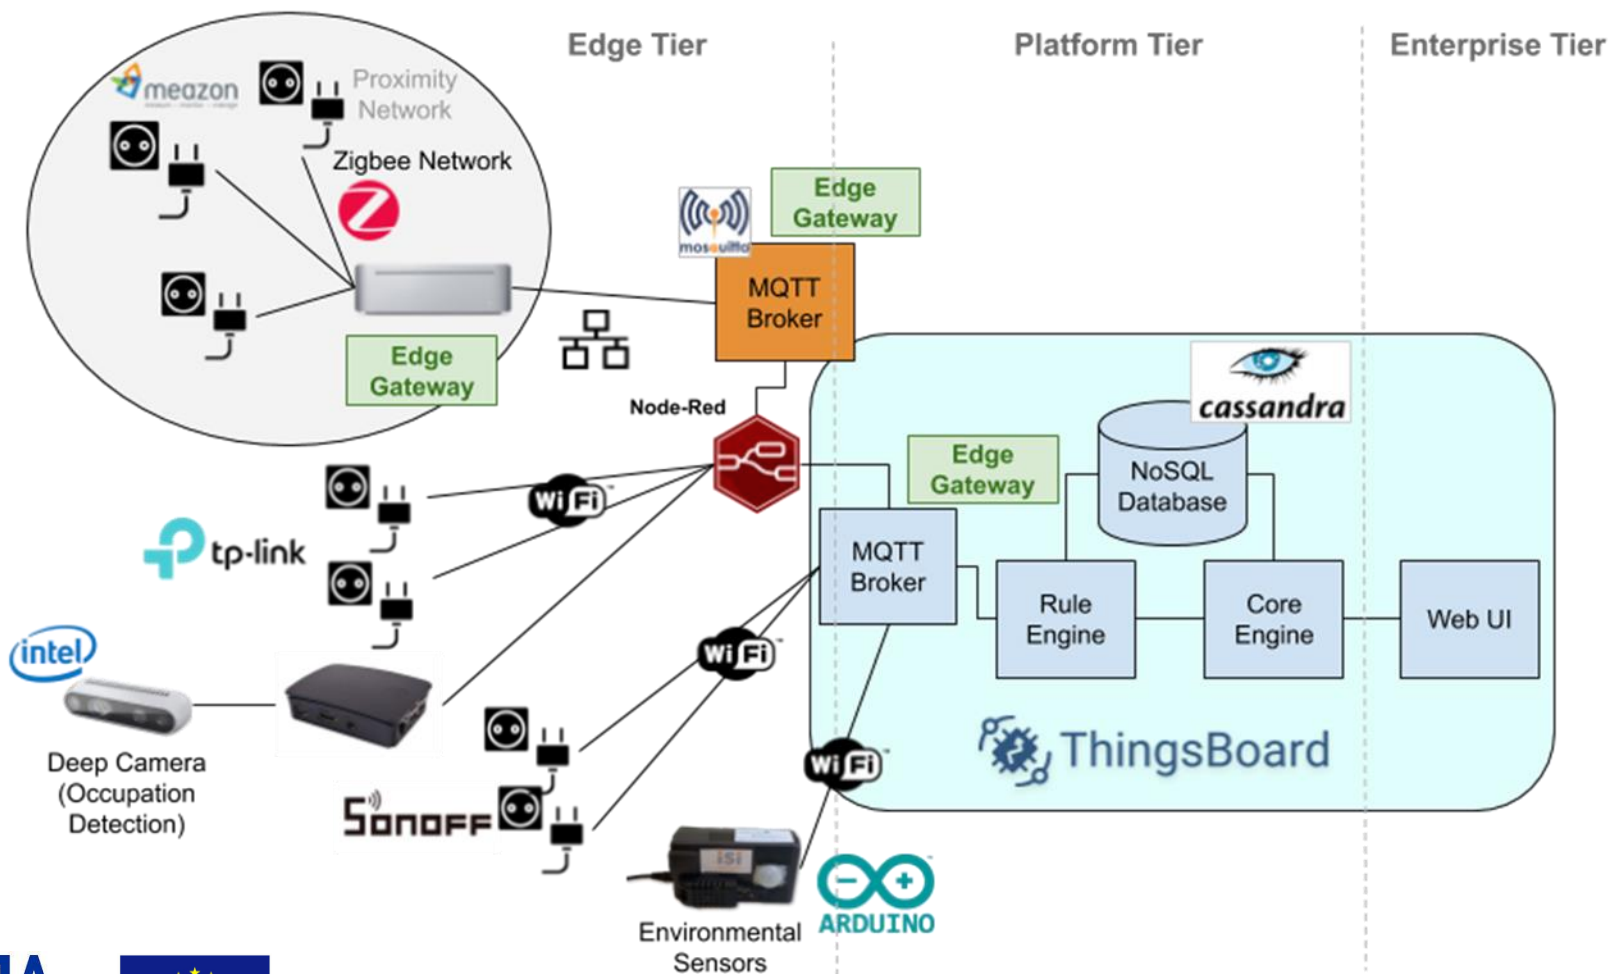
Edge Tier

Platform Tier

Enterprise Tier

meazon

Proximity Network

Zigbee Network

Edge Gateway

mosquitto

Edge Gateway

MQTT Broker

Node-Red

Wi Fi

tp-link

intel

Deep Camera (Occupation Detection)

Wi Fi

Sonoff

Wi Fi

Environmental Sensors

ARDUINO

cassandra

Edge Gateway

NoSQL Database

MQTT Broker

Rule Engine

Core Engine

Web UI

ThingsBoard